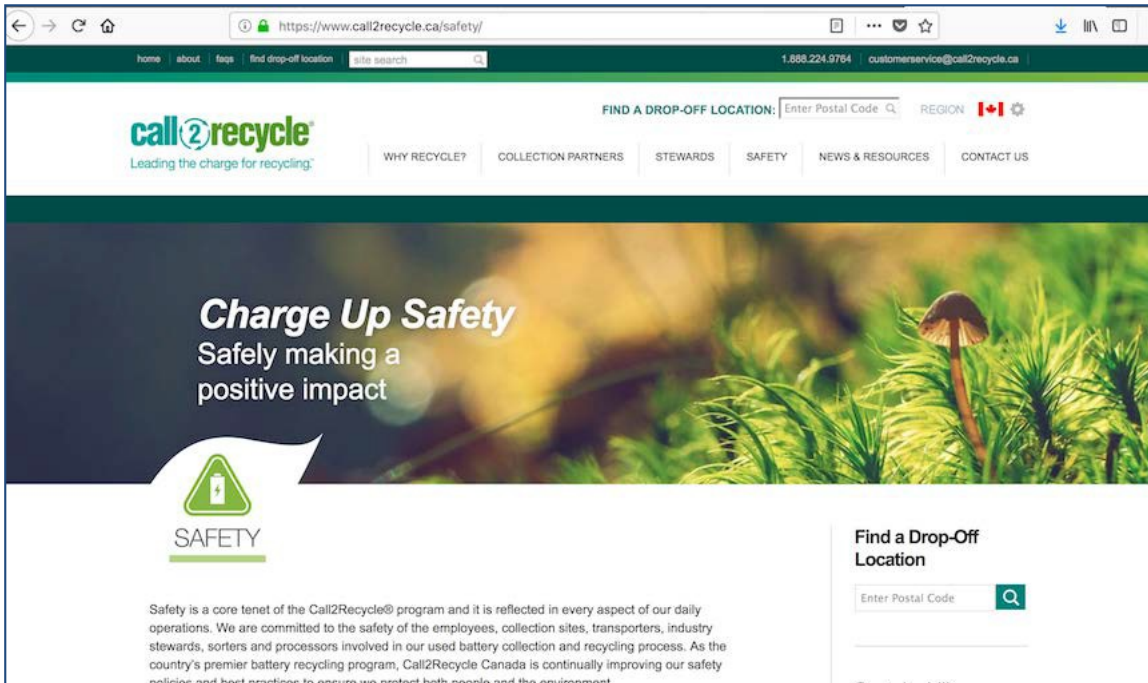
https://www.call2recycle.ca/safety/

home | about | faqs | find drop-off location | site search

1.888.224.9764 | customerservice@call2recycle.ca

call2recycle®
Leading the charge for recycling.

FIND A DROP-OFF LOCATION: Enter Postal Code
REGION

WHY RECYCLE? | COLLECTION PARTNERS | STEWARDS | SAFETY | NEWS & RESOURCES | CONTACT US

Charge Up Safety
Safely making a positive impact

SAFETY

Find a Drop-Off Location

Enter Postal Code

Safety is a core tenet of the Call2Recycle® program and it is reflected in every aspect of our daily operations. We are committed to the safety of the employees, collection sites, transporters, industry stewards, sorters and processors involved in our used battery collection and recycling process. As the country's premier battery recycling program, Call2Recycle Canada is continually improving our safety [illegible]